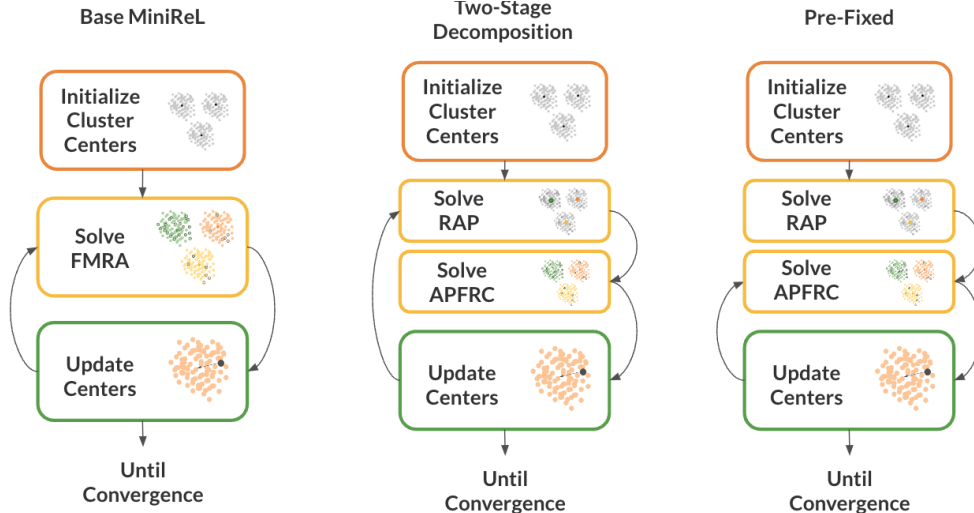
Base MiniReL

Initialize Cluster Centers

Solve FMRA

Update Centers

Until Convergence

Two-Stage Decomposition

Initialize Cluster Centers

Solve RAP

Solve APFRC

Update Centers

Until Convergence

Pre-Fixed

Initialize Cluster Centers

Solve RAP

Solve APFRC

Update Centers

Until Convergence